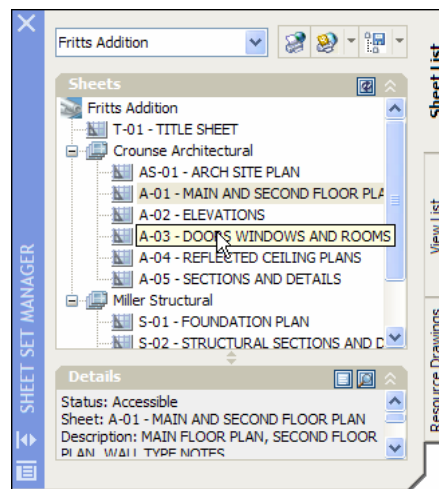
SHEET SET MANAGER

Fritts Addition

Sheets

Fritts Addition
T-01 - TITLE SHEET
Crounse Architectural
AS-01 - ARCH SITE PLAN
A-01 - MAIN AND SECOND FLOOR PLA
A-02 - ELEVATIONS
A-03 - DOORS WINDOWS AND ROOMS
A-04 - REFLECTED CEILING PLANS
A-05 - SECTIONS AND DETAILS
Miller Structural
S-01 - FOUNDATION PLAN
S-02 - STRUCTURAL SECTIONS AND D

Details

Status: Accessible
Sheet: A-01 - MAIN AND SECOND FLOOR PLAN
Description: MAIN FLOOR PLAN, SECOND FLOOR PLAN, WALL TYPE NOTES

Sheet List
View List
Resource Drawings